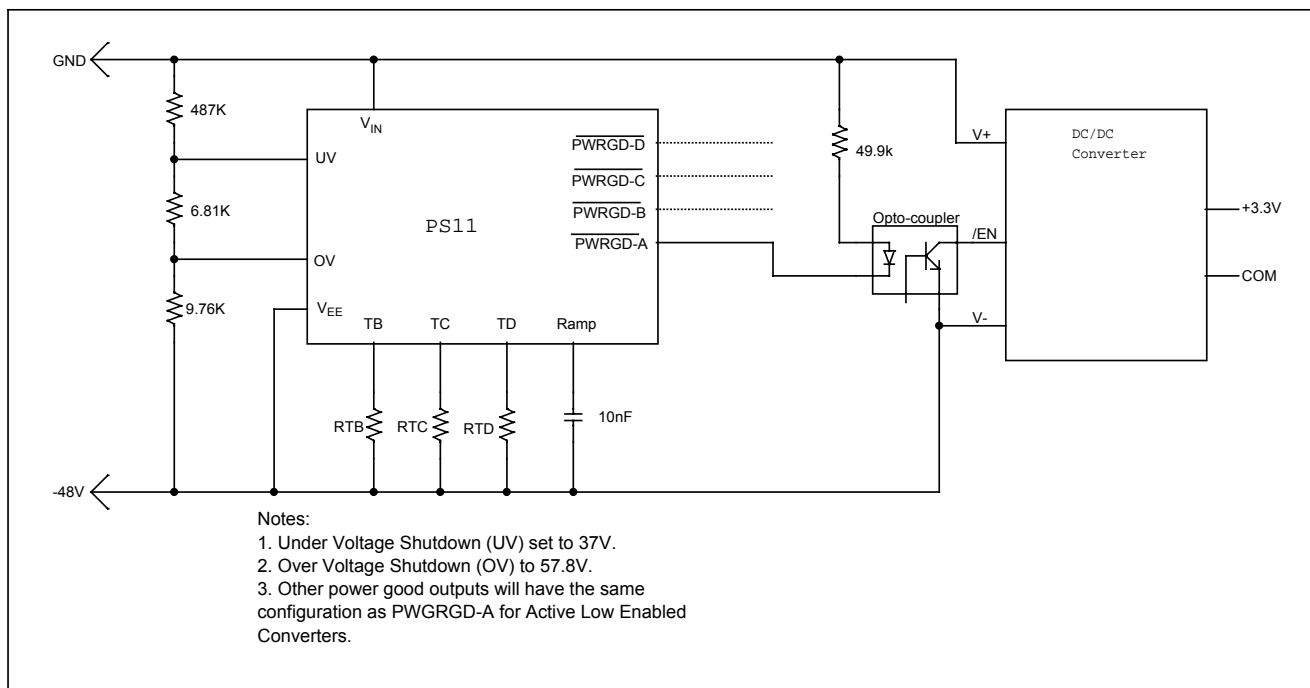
GND

487K

6.81K

9.76K

$V_{IN}$

UV

OV

$V_{EE}$

PS11

$\overline{PWRGD\text{-}D}$

$\overline{PWRGD\text{-}C}$

$\overline{PWRGD\text{-}B}$

$\overline{PWRGD\text{-}A}$

TB TC TD Ramp

RTB RTC RTD 10nF

49.9k

Opto-coupler

V+

/EN

V-

DC/DC Converter

+3.3V

COM

-48V

Notes:
1. Under Voltage Shutdown (UV) set to 37V.
2. Over Voltage Shutdown (OV) to 57.8V.
3. Other power good outputs will have the same configuration as PWGRGD-A for Active Low Enabled Converters.